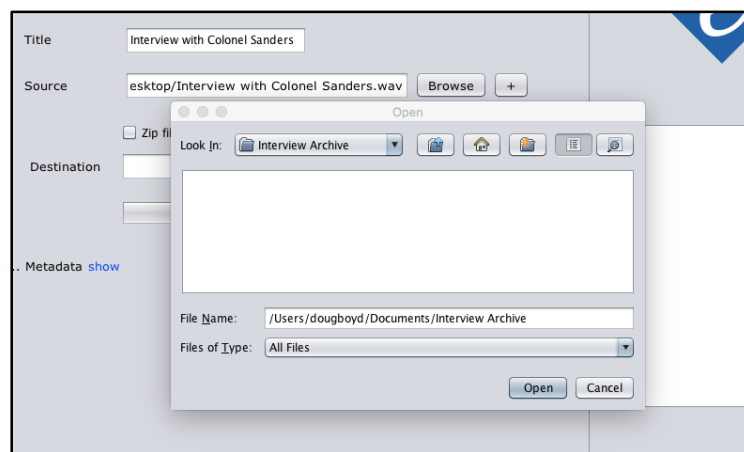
Title
Interview with Colonel Sanders

Source
esktop/Interview with Colonel Sanders.wav
Browse
+

Zip fi

Destination

.. Metadata show

Open

Look In: Interview Archive

File Name: /Users/dougboyd/Documents/Interview Archive

Files of Type: All Files

Open
Cancel